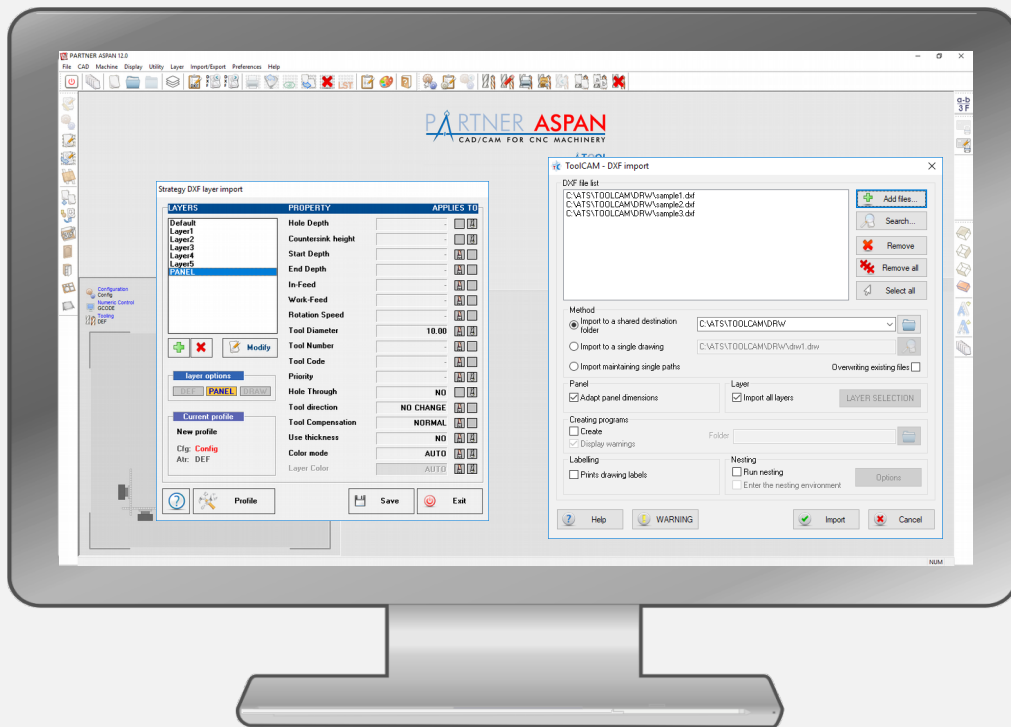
PARTNER ASPAN 12.0

File CAD Machine Display Utility Layer Import/Export Preferences Help

PARTNER ASPAN
CAD/CAM FOR CNC MACHINERY

Configuration
Config
Numeric Control
GCODE
Tooling
DEF

Strategy DXF layer import

| LAYERS | PROPERTY | | APPLIES TO |
|---|---|---|---|
| Default | Hole Depth | - | |
| Layer1 | Countersink height | - | |
| Layer2 | Start Depth | - | |
| Layer3 | End Depth | - | |
| Layer4 | In-Feed | - | |
| Layer5 | Work-Feed | - | |
| PANEL | Rotation Speed | - | |
| | Tool Diameter | 10.00 | |
| | Tool Number | - | |
| | Tool Code | - | |
| | Priority | - | |
| | Hole Through | NO | |
| | Tool direction | NO CHANGE | |
| | Tool Compensation | NORMAL | |
| | Use thickness | NO | |
| | Color mode | AUTO | |
| | Layer Color | AUTO | |

Modify

layer options
DEF PANEL DRAW

Current profile
New profile
Cfg: Config
Atr: DEF

Profile Save Exit

ToolCAM - DXF import

DXF file list
C:\ATS\TOOLCAM\DRW\sample1.dxf
C:\ATS\TOOLCAM\DRW\sample2.dxf
C:\ATS\TOOLCAM\DRW\sample3.dxf

Add files...
Search...
Remove
Remove all
Select all

Method
Import to a shared destination folder C:\ATS\TOOLCAM\DRW
Import to a single drawing C:\ATS\TOOLCAM\DRW\drw1.drw
Import maintaining single paths
Overwriting existing files

Panel
Adapt panel dimensions

Layer
Import all layers
LAYER SELECTION

Creating programs
Create
Display warnings
Folder

Labelling
Prints drawing labels

Nesting
Run nesting
Enter the nesting environment
Options

Help WARNING Import Cancel

NUM